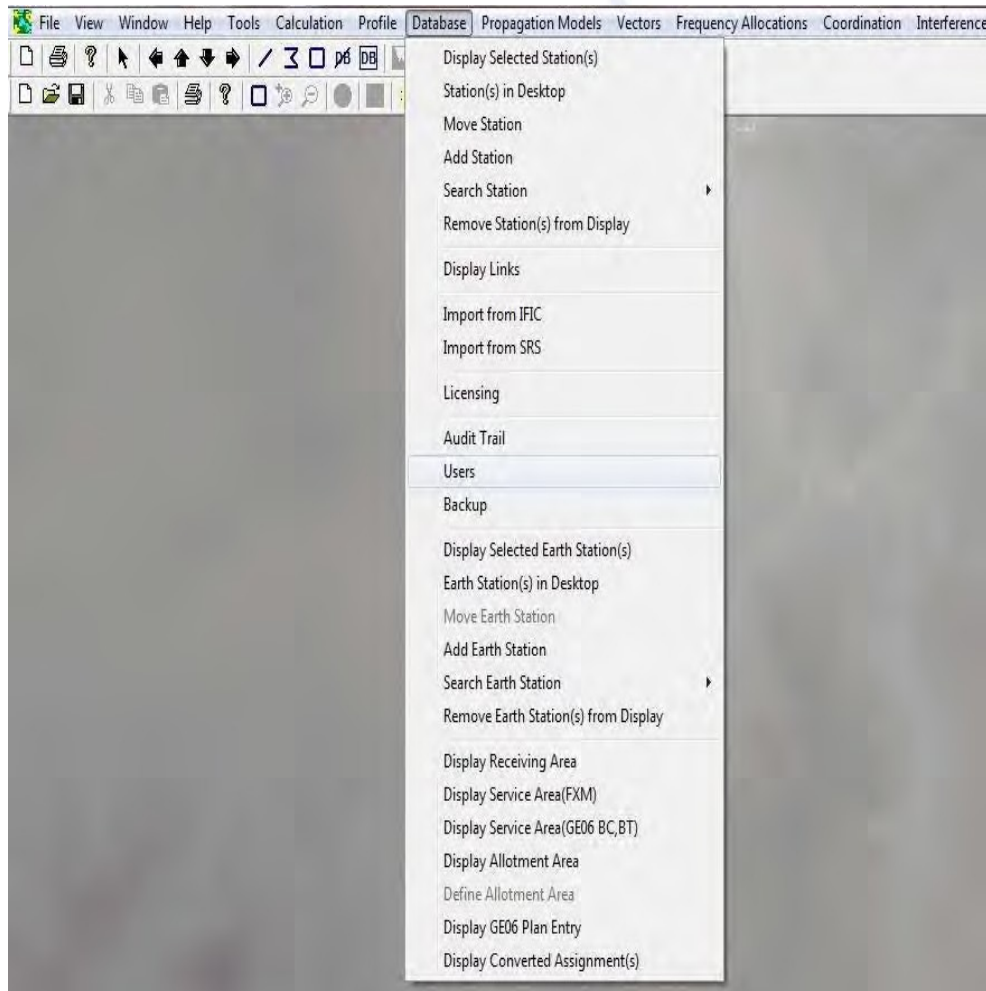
File View Window Help Tools Calculation Profile Database Propagation Models Vectors Frequency Allocations Coordination Interference

Display Selected Station(s)
Station(s) in Desktop
Move Station
Add Station
Search Station
Remove Station(s) from Display

Display Links

Import from IFIC
Import from SRS

Licensing

Audit Trail
Users
Backup

Display Selected Earth Station(s)
Earth Station(s) in Desktop
Move Earth Station
Add Earth Station
Search Earth Station
Remove Earth Station(s) from Display

Display Receiving Area
Display Service Area(FXM)
Display Service Area(GE06 BC,BT)
Display Allotment Area
Define Allotment Area
Display GE06 Plan Entry
Display Converted Assignment(s)